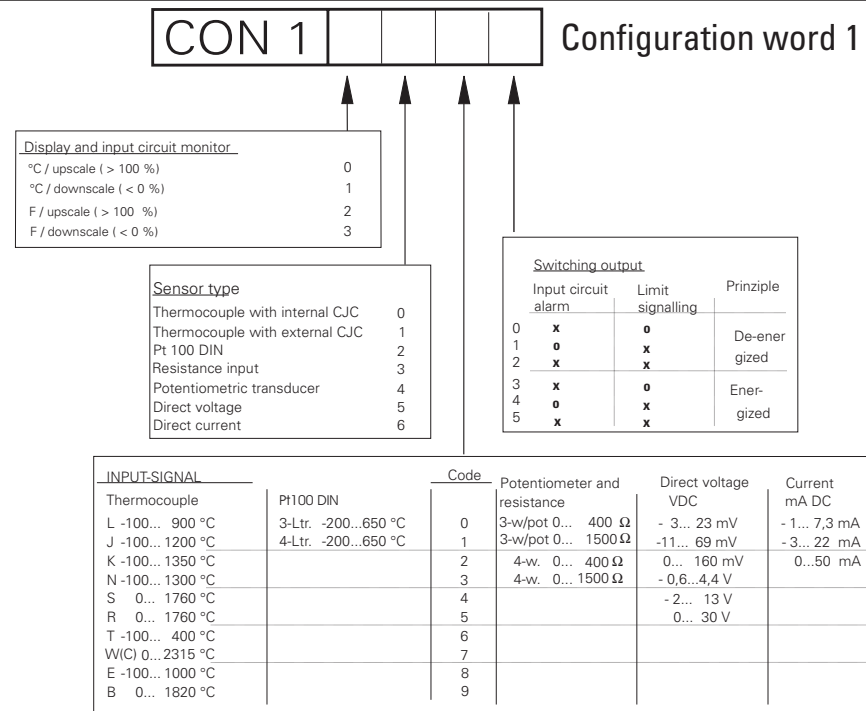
CON 1

Configuration word 1

Display and input circuit monitor

| | |
|---|---|
| °C / upscale ( > 100 %) | 0 |
| °C / downscale ( < 0 %) | 1 |
| F / upscale ( > 100 %) | 2 |
| F / downscale ( < 0 %) | 3 |

Sensor type

| | |
|---|---|
| Thermocouple with internal CJC | 0 |
| Thermocouple with external CJC | 1 |
| Pt 100 DIN | 2 |
| Resistance input | 3 |
| Potentiometric transducer | 4 |
| Direct voltage | 5 |
| Direct current | 6 |

Switching output

| | Input circuit alarm | Limit signalling | Prinziple |
|---|---|---|---|
| 0 | x | o | De-energized |
| 1 | o | x | |
| 2 | x | x | |
| 3 | x | o | Energized |
| 4 | o | x | |
| 5 | x | x | |

INPUT-SIGNAL

| Thermocouple | Pt100 DIN | Code | Potentiometer and resistance | Direct voltage VDC | Current mA DC |
|---|---|---|---|---|---|
| L -100... 900 °C | 3-Ltr. -200...650 °C | 0 | 3-w/pot 0... 400 $\Omega$ | - 3... 23 mV | - 1... 7,3 mA |
| J -100... 1200 °C | 4-Ltr. -200...650 °C | 1 | 3-w/pot 0... 1500 $\Omega$ | -11... 69 mV | - 3... 22 mA |
| K -100... 1350 °C | | 2 | 4-w. 0... 400 $\Omega$ | 0... 160 mV | 0...50 mA |
| N -100... 1300 °C | | 3 | 4-w. 0... 1500 $\Omega$ | - 0,6...4,4 V | |
| S 0... 1760 °C | | 4 | | - 2... 13 V | |
| R 0... 1760 °C | | 5 | | 0... 30 V | |
| T -100... 400 °C | | 6 | | | |
| W(C) 0...2315 °C | | 7 | | | |
| E -100... 1000 °C | | 8 | | | |
| B 0... 1820 °C | | 9 | | | |